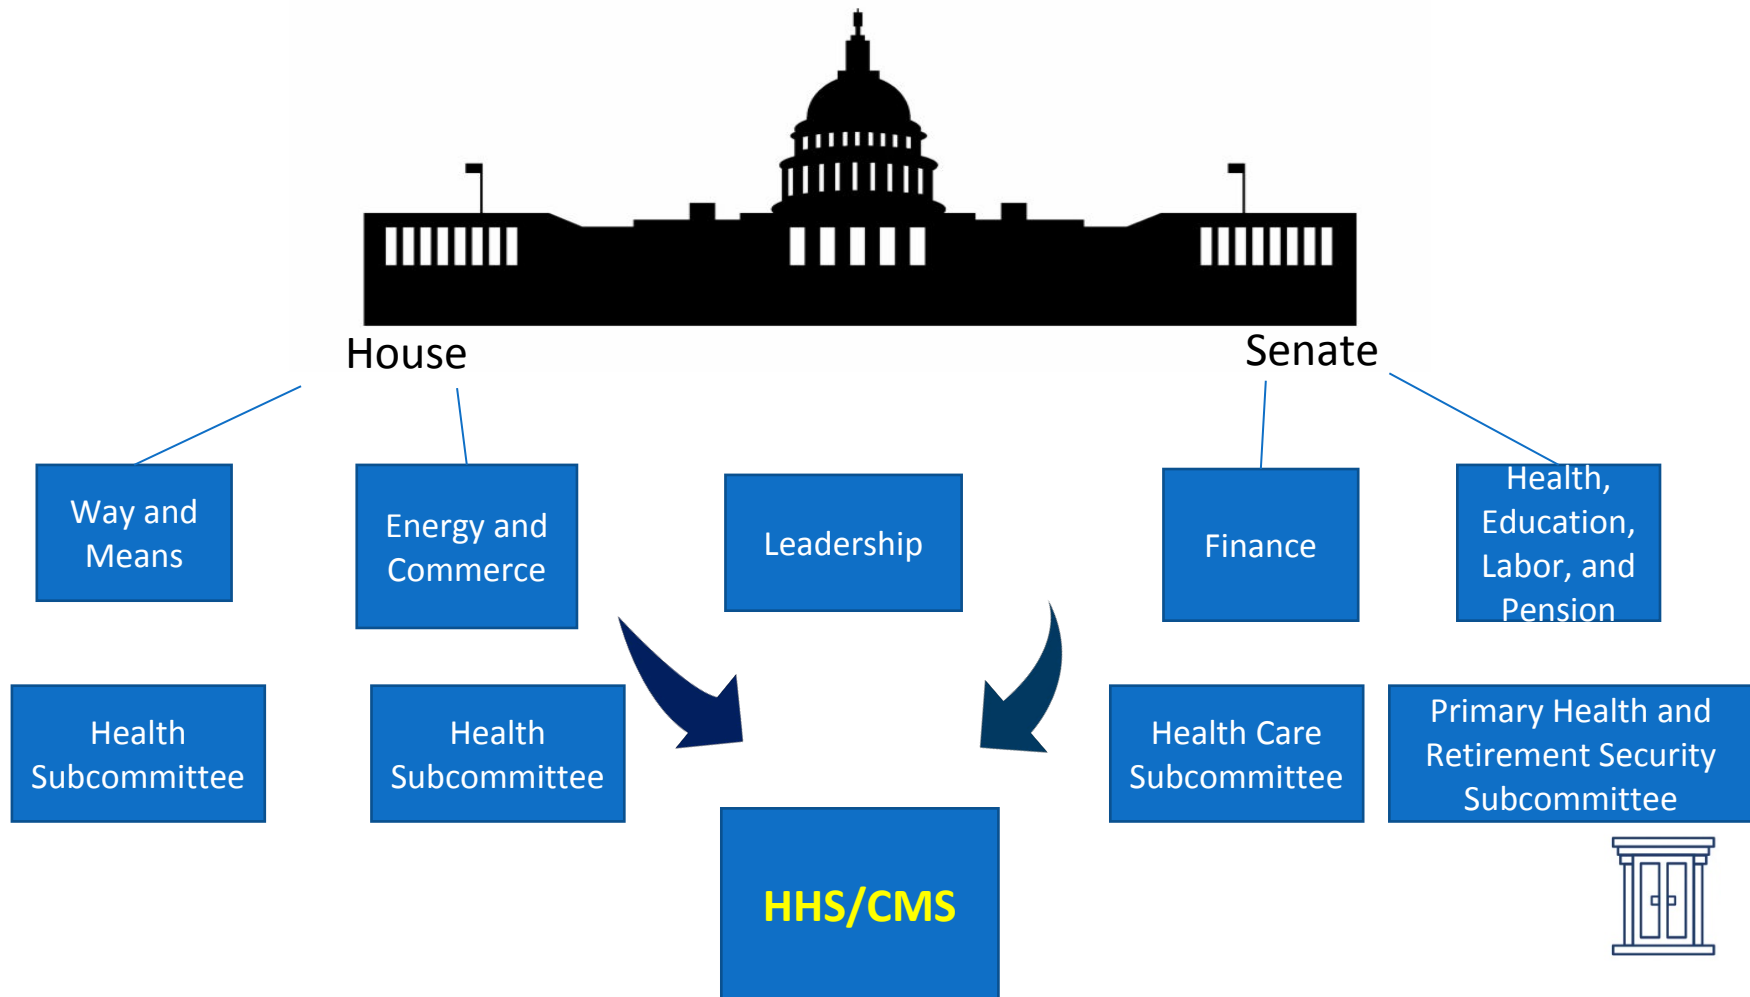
House

Senate

Way and Means

Energy and Commerce

Leadership

Finance

Health, Education, Labor, and Pension

Health Subcommittee

Health Subcommittee

Health Care Subcommittee

Primary Health and Retirement Security Subcommittee

HHS/CMS